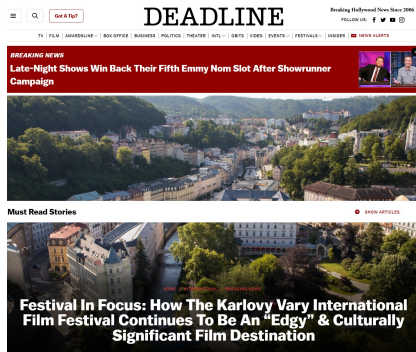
Got A Tip?

DEADLINE

Breaking Hollywood News Since 2006

FOLLOW US:

TV | FILM | AWARDSLINE | BOX OFFICE | BUSINESS | POLITICS | THEATER | INTL | OBITS | VIDEO | EVENTS | FESTIVALS | INSIDER | NEWS ALERTS

BREAKING NEWS

Late-Night Shows Win Back Their Fifth Emmy Nom Slot After Showrunner Campaign

Must Read Stories

SHOW ARTICLES

HOME | INTERNATIONAL | BREAKING NEWS

Festival In Focus: How The Karlovy Vary International Film Festival Continues To Be An "Edgy" & Culturally Significant Film Destination